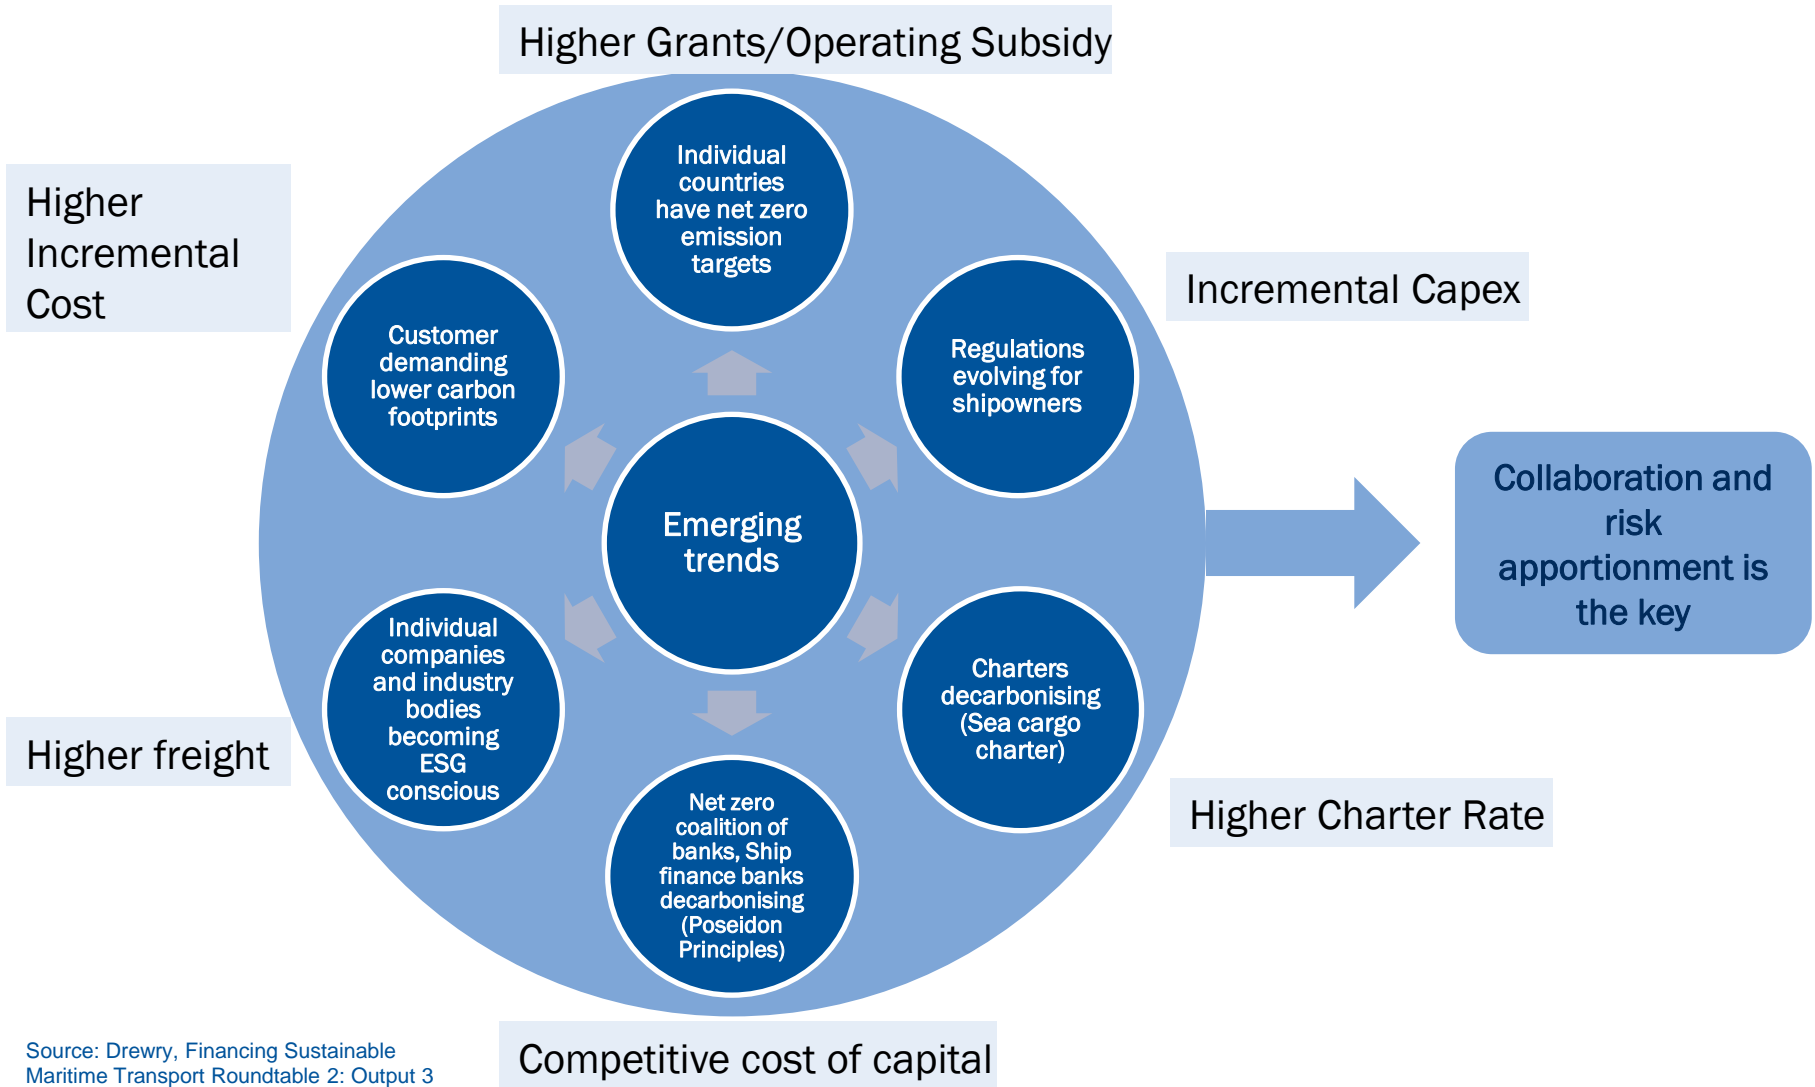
Higher Grants/Operating Subsidy

Higher Incremental Cost

Individual countries have net zero emission targets

Incremental Capex

Customer demanding lower carbon footprints

Regulations evolving for shipowners

Emerging trends

Collaboration and risk apportionment is the key

Individual companies and industry bodies becoming ESG conscious

Charters decarbonising (Sea cargo charter)

Higher freight

Higher Charter Rate

Net zero coalition of banks, Ship finance banks decarbonising (Poseidon Principles)

Source: Drewry, Financing Sustainable Maritime Transport Roundtable 2: Output 3

Competitive cost of capital